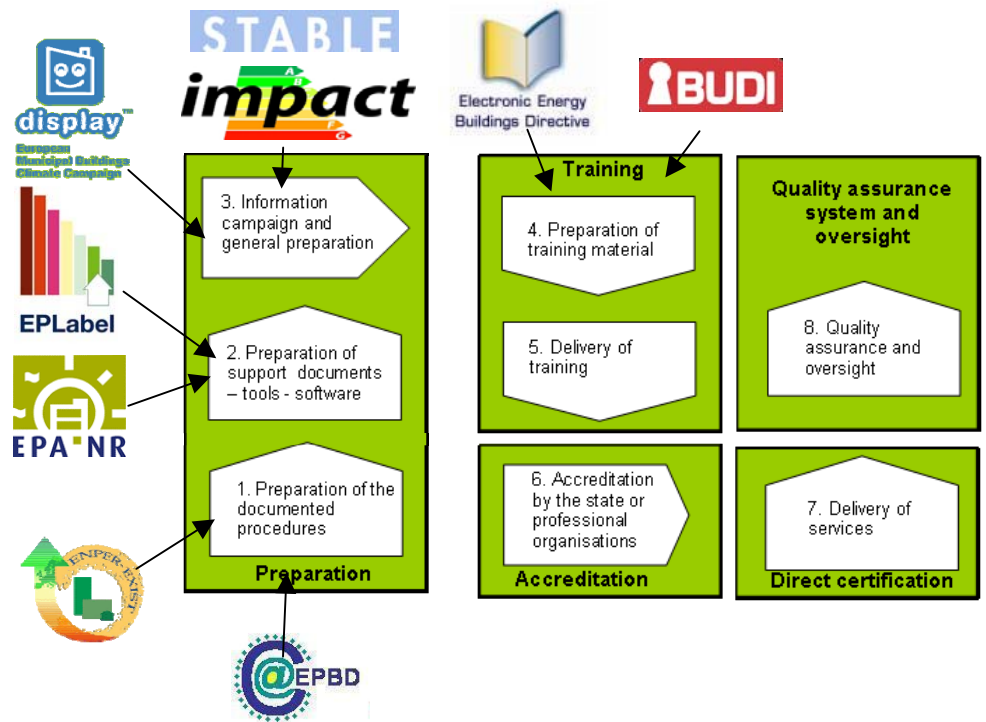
STABLE

impact

display™
European Municipal Buildings Climate Campaign

EPLabel

EPA NR

ENPER-EXIST

Electronic Energy Buildings Directive

BUDI

3. Information campaign and general preparation

2. Preparation of support documents – tools - software

1. Preparation of the documented procedures

Preparation

Training

4. Preparation of training material

5. Delivery of training

Quality assurance system and oversight

8. Quality assurance and oversight

6. Accreditation by the state or professional organisations

Accreditation

7. Delivery of services

Direct certification

@EPBD